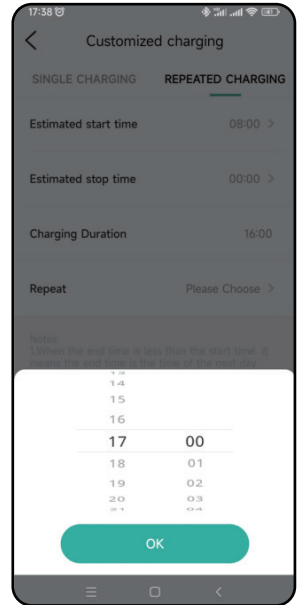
17:38

Customized charging

SINGLE CHARGING

REPEATED CHARGING

Estimated start time

08:00 >

Estimated stop time

00:00 >

Charging Duration

16:00

Repeat

Please Choose >

Notes:
1.When the end time is less than the start time, it means the end time is the time of the next day

14
15
16
17
18
19
20

00
01
02
03
04

OK